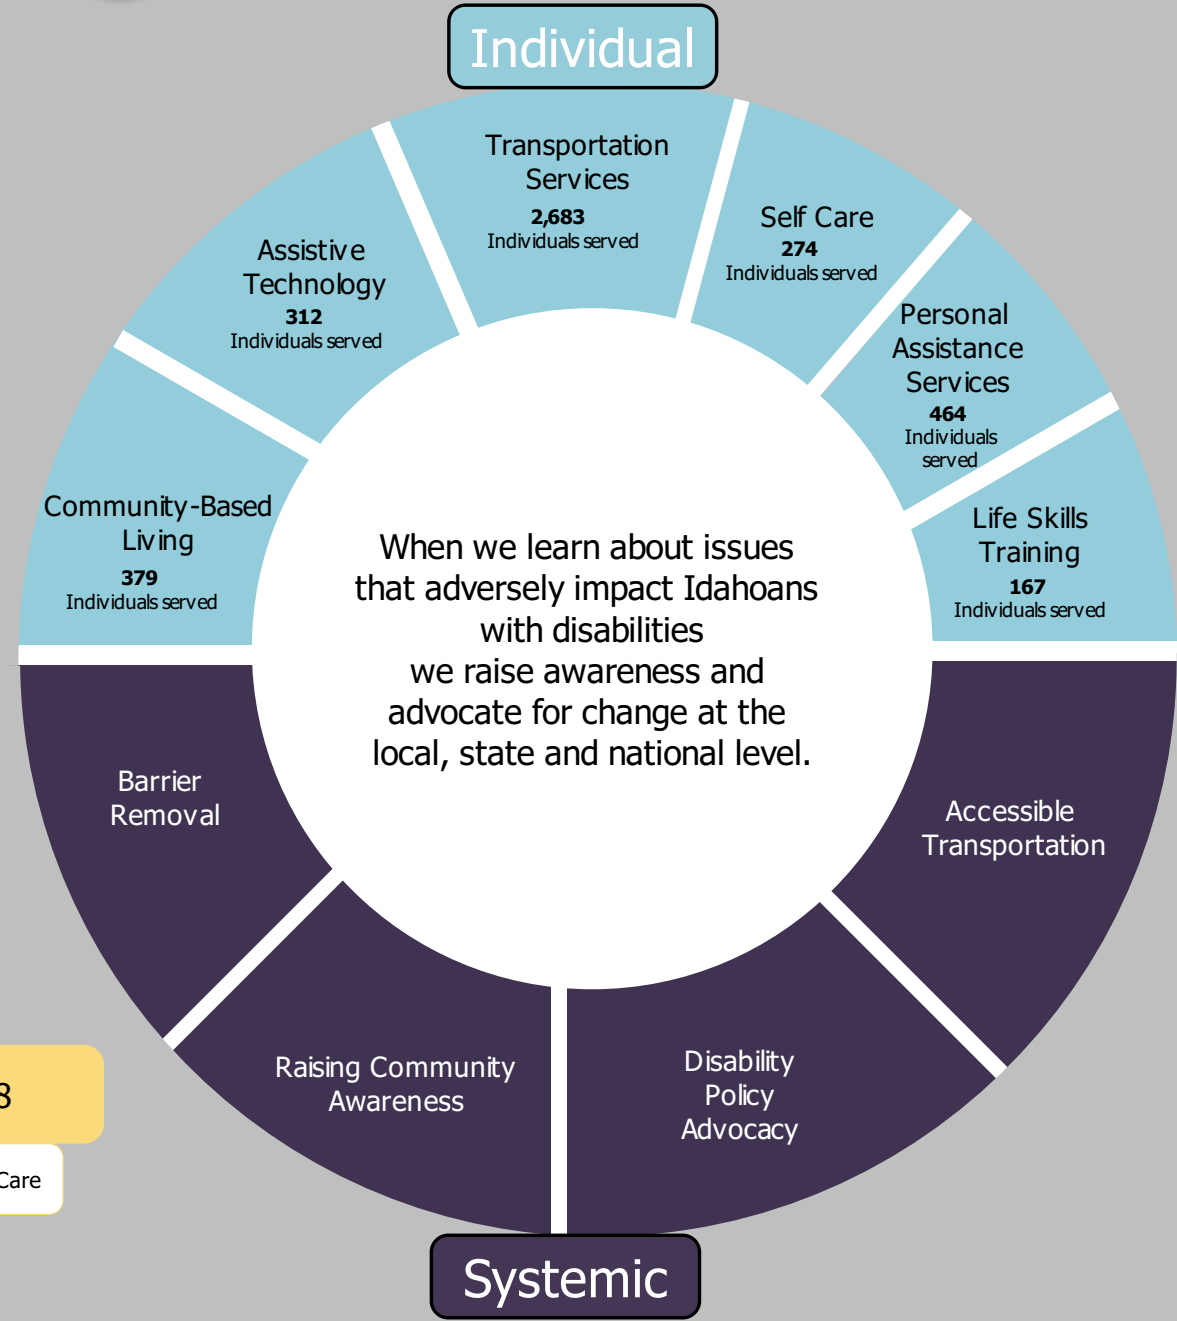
Individual

Transportation Services
2,683
Individuals served

Self Care
274
Individuals served

Personal Assistance Services
464
Individuals served

Life Skills Training
167
Individuals served

Assistive Technology
312
Individuals served

Community-Based Living
379
Individuals served

When we learn about issues that adversely impact Idahoans with disabilities
we raise awareness and advocate for change at the local, state and national level.

Barrier Removal

Accessible Transportation

Raising Community Awareness

Disability Policy Advocacy

3

Care

Systemic